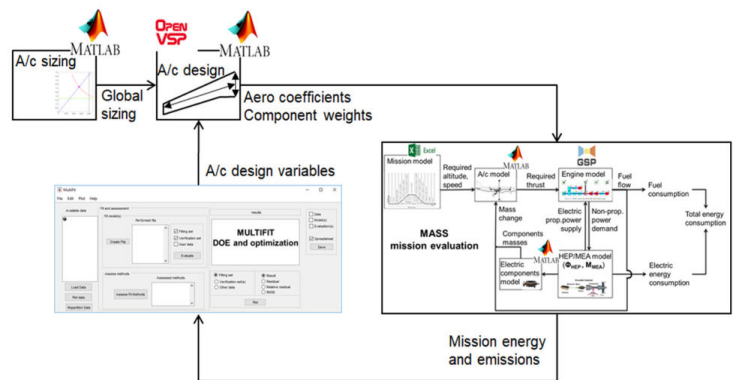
MATLAB

A/c sizing

Global sizing

OPEN VSP

MATLAB

A/c design

Aero coefficients
Component weights

A/c design variables

MultiFit
File Edit Plot Help
Fit and assessment
Fit model(s)
Re-formed file
Create File
Fitting set
Verification set
User data
Evaluate
Results
MULTIFIT
DOE and optimization
Data
Model(s)
Label(s)
Spreadsheet
Save
Assessed methods
Assess Fit Methods
Fitting set
Verification set(s)
Other data
Result
Residual
Relative residual
RMSE
Plot
Load Data
Plot data
Import/Save Data

Excel
Mission model

Required altitude, speed

MATLAB
A/c model

Mass change

Required thrust

GSP
Engine model

Fuel flow

Fuel consumption

Total energy consumption

MASS
mission evaluation

Components masses

Electric prop.power supply

Non-prop. power demand

MATLAB
Electric components model

HEP/MEA model
($\Phi_{HEP}$, $M_{MEA}$)

Electric energy consumption

Mission energy and emissions